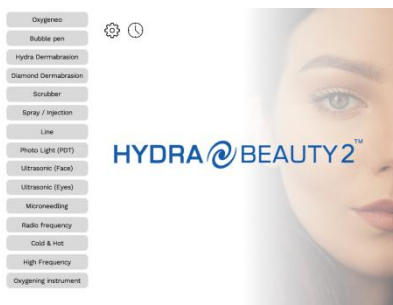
Oxygeneo
Bubble pen
Hydra Dermabrasion
Diamond Dermabrasion
Scrubber
Spray / Injection
Line
Photo Light (PDT)
Ultrasonic (Face)
Ultrasonic (Eyes)
Microneedling
Radio frequency
Cold & Hot
High Frequency
Oxygening instrument

HYDRA BEAUTY2™